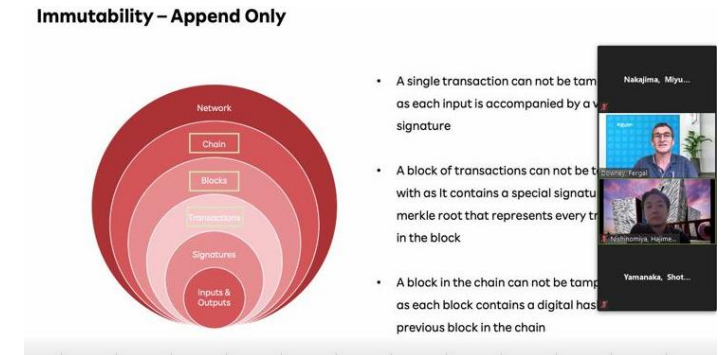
Immutability – Append Only

Network

Chain

Blocks

Transactions

Signatures

Inputs & Outputs

• A single transaction can not be tam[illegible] as each input is accompanied by a v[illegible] signature

• A block of transactions can not be t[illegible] with as It contains a special signatu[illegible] merkle root that represents every tr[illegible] in the block

• A block in the chain can not be tamp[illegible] as each block contains a digital has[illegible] previous block in the chain

Nakajima, Miyu...

Downey, Fergal

Nishinomiya, Hajime...

Yamanaka, Shot...